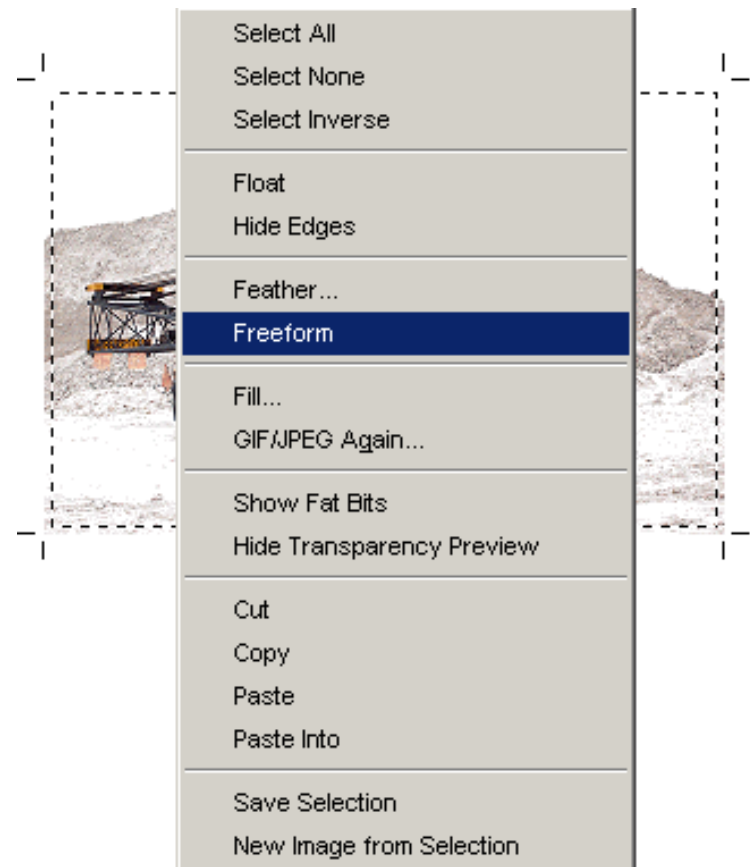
Select All
Select None
Select Inverse

Float
Hide Edges

Feather...
Freeform

Fill...
GIF/JPEG Again...

Show Fat Bits
Hide Transparency Preview

Cut
Copy
Paste
Paste Into

Save Selection
New Image from Selection